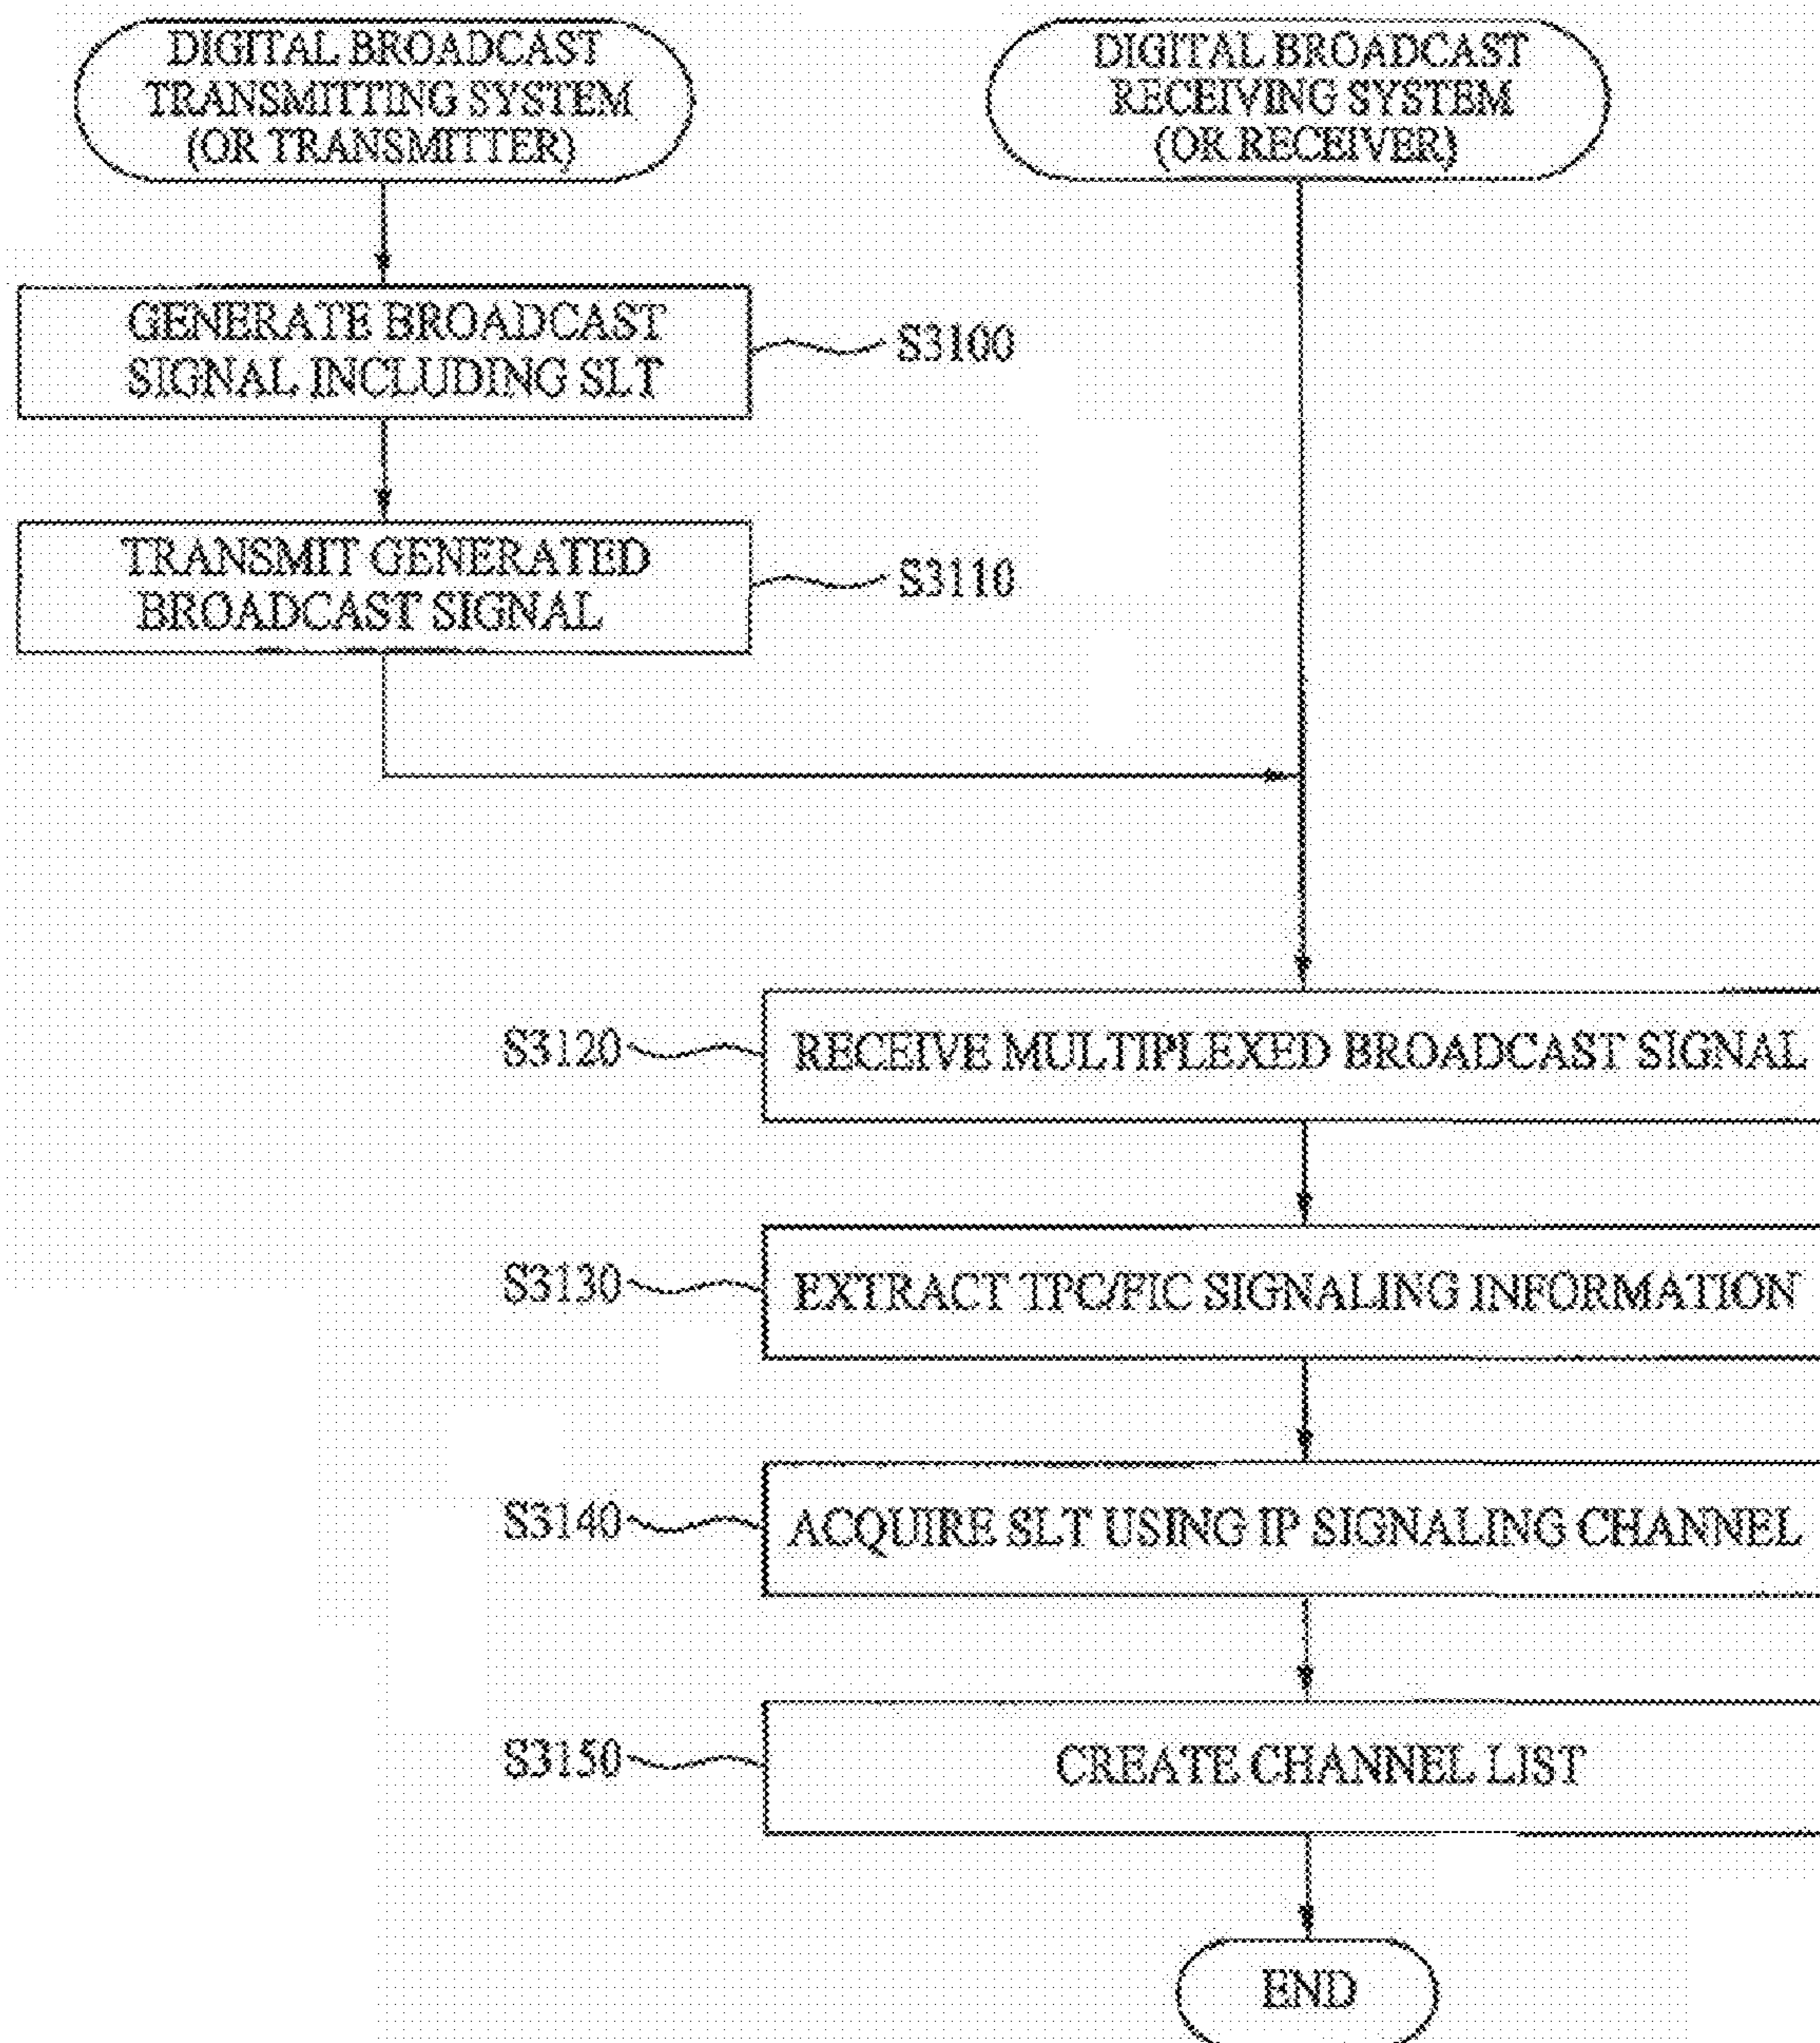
DIGITAL BROADCAST TRANSMITTING SYSTEM (OR TRANSMITTER)

DIGITAL BROADCAST RECEIVING SYSTEM (OR RECEIVER)

GENERATE BROADCAST SIGNAL INCLUDING SLT

S3100

TRANSMIT GENERATED BROADCAST SIGNAL

S3110

S3120

RECEIVE MULTIPLEXED BROADCAST SIGNAL

S3130

EXTRACT TPC/FIC SIGNALING INFORMATION

S3140

ACQUIRE SLT USING IP SIGNALING CHANNEL

S3150

CREATE CHANNEL LIST

END